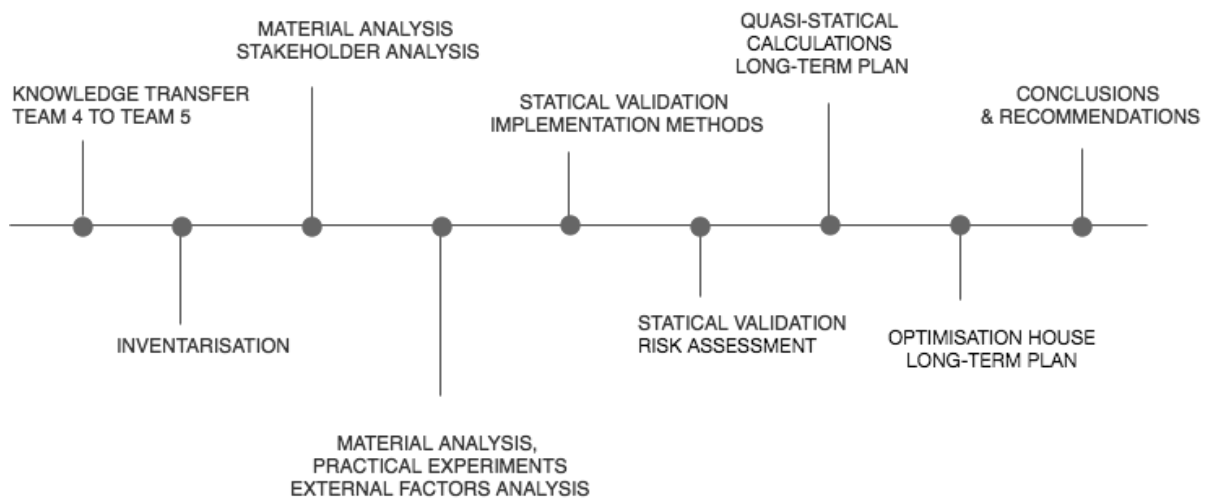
KNOWLEDGE TRANSFER
TEAM 4 TO TEAM 5

INVENTARISATION

MATERIAL ANALYSIS
STAKEHOLDER ANALYSIS

MATERIAL ANALYSIS,
PRACTICAL EXPERIMENTS
EXTERNAL FACTORS ANALYSIS

STATICAL VALIDATION
IMPLEMENTATION METHODS

STATICAL VALIDATION
RISK ASSESSMENT

QUASI-STATICAL
CALCULATIONS
LONG-TERM PLAN

OPTIMISATION HOUSE
LONG-TERM PLAN

CONCLUSIONS
& RECOMMENDATIONS